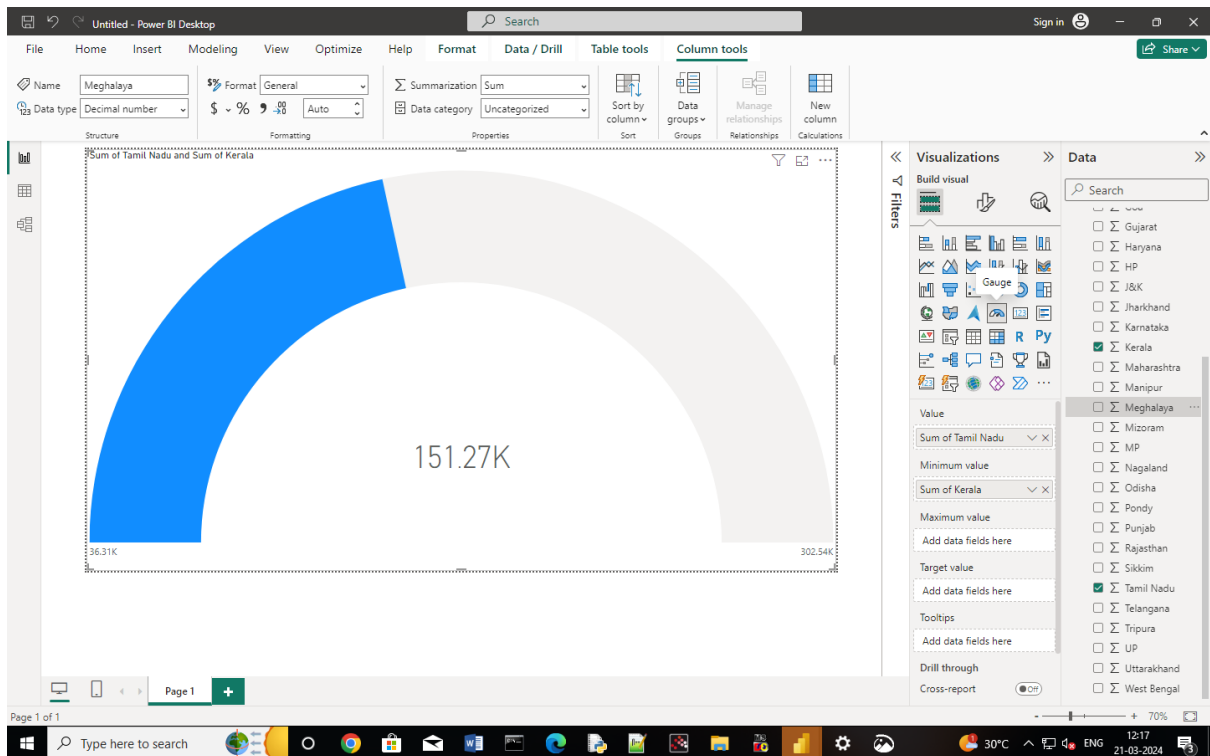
Untitled - Power BI Desktop

Search

Sign in

File Home Insert Modeling View Optimize Help Format Data / Drill Table tools Column tools

Share

Name Meghalaya
Data type Decimal number
Structure

Format General
$ % , .00 Auto
Formatting

Summarization Sum
Data category Uncategorized
Properties

Sort by column
Sort

Data groups
Groups

Manage relationships
Relationships

New column
Calculations

Sum of Tamil Nadu and Sum of Kerala

151.27K

36.31K

302.54K

Filters

Visualizations

Build visual

Gauge

R Py

Value
Sum of Tamil Nadu

Minimum value
Sum of Kerala

Maximum value
Add data fields here

Target value
Add data fields here

Tooltips
Add data fields here

Drill through
Cross-report
Off

Data

Search

Gujarat
Haryana
HP
J&K
Jharkhand
Karnataka
Kerala
Maharashtra
Manipur
Meghalaya
Mizoram
MP
Nagaland
Odisha
Pondy
Punjab
Rajasthan
Sikkim
Tamil Nadu
Telangana
Tripura
UP
Uttarakhand
West Bengal

Page 1

Page 1 of 1

70%

Type here to search

30°C ENG 12:17 21-03-2024